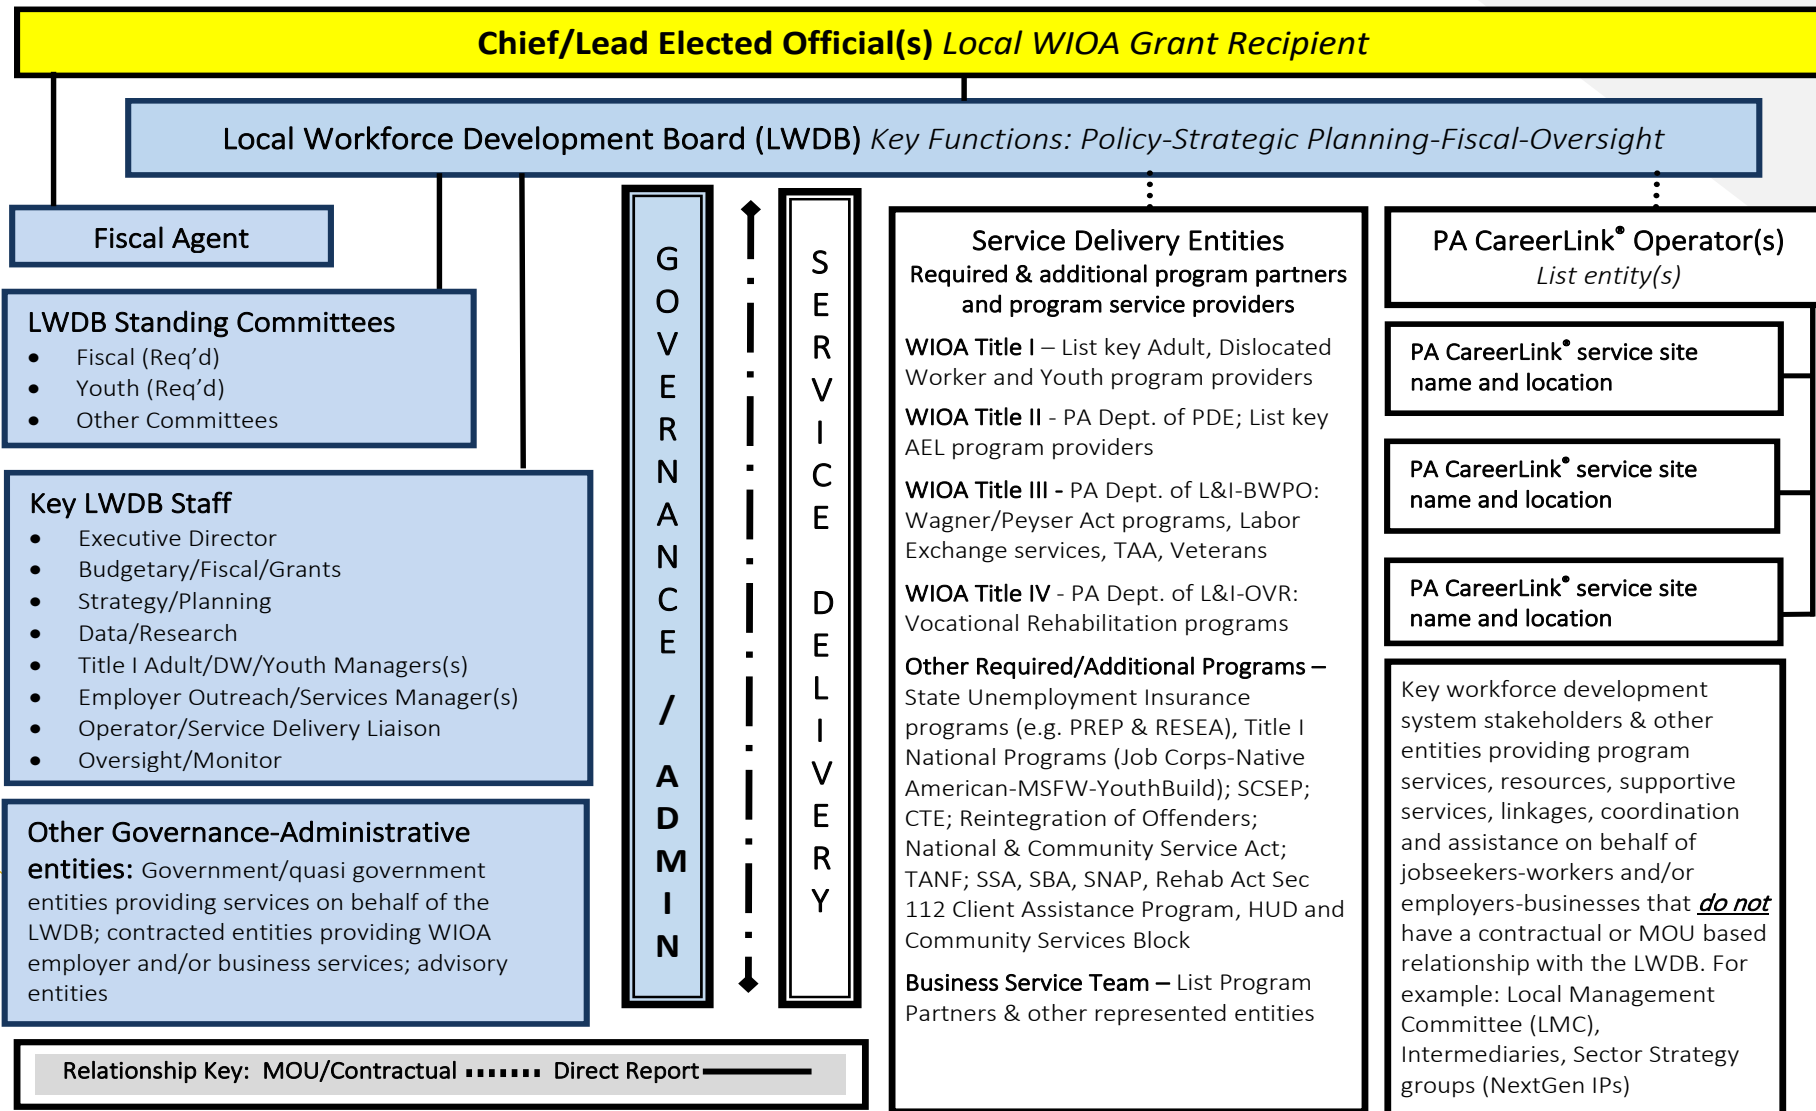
Chief/Lead Elected Official(s) Local WIOA Grant Recipient

Local Workforce Development Board (LWDB) Key Functions: Policy-Strategic Planning-Fiscal-Oversight

Fiscal Agent

LWDB Standing Committees
- Fiscal (Req'd)
- Youth (Req'd)
- Other Committees

Key LWDB Staff
- Executive Director
- Budgetary/Fiscal/Grants
- Strategy/Planning
- Data/Research
- Title I Adult/DW/Youth Managers(s)
- Employer Outreach/Services Manager(s)
- Operator/Service Delivery Liaison
- Oversight/Monitor

Other Governance-Administrative entities: Government/quasi government entities providing services on behalf of the LWDB; contracted entities providing WIOA employer and/or business services; advisory entities

GOVERNANCE / ADMIN

SERVICE DELIVERY

Service Delivery Entities
Required & additional program partners and program service providers

WIOA Title I – List key Adult, Dislocated Worker and Youth program providers

WIOA Title II - PA Dept. of PDE; List key AEL program providers

WIOA Title III - PA Dept. of L&I-BWPO: Wagner/Peyser Act programs, Labor Exchange services, TAA, Veterans

WIOA Title IV - PA Dept. of L&I-OVR: Vocational Rehabilitation programs

Other Required/Additional Programs – State Unemployment Insurance programs (e.g. PREP & RESEA), Title I National Programs (Job Corps-Native American-MSFW-YouthBuild); SCSEP; CTE; Reintegration of Offenders; National & Community Service Act; TANF; SSA, SBA, SNAP, Rehab Act Sec 112 Client Assistance Program, HUD and Community Services Block

Business Service Team – List Program Partners & other represented entities

PA CareerLink® Operator(s)
List entity(s)

PA CareerLink® service site name and location

PA CareerLink® service site name and location

PA CareerLink® service site name and location

Key workforce development system stakeholders & other entities providing program services, resources, supportive services, linkages, coordination and assistance on behalf of jobseekers-workers and/or employers-businesses that do not have a contractual or MOU based relationship with the LWDB. For example: Local Management Committee (LMC), Intermediaries, Sector Strategy groups (NextGen IPs)

Relationship Key: MOU/Contractual Direct Report